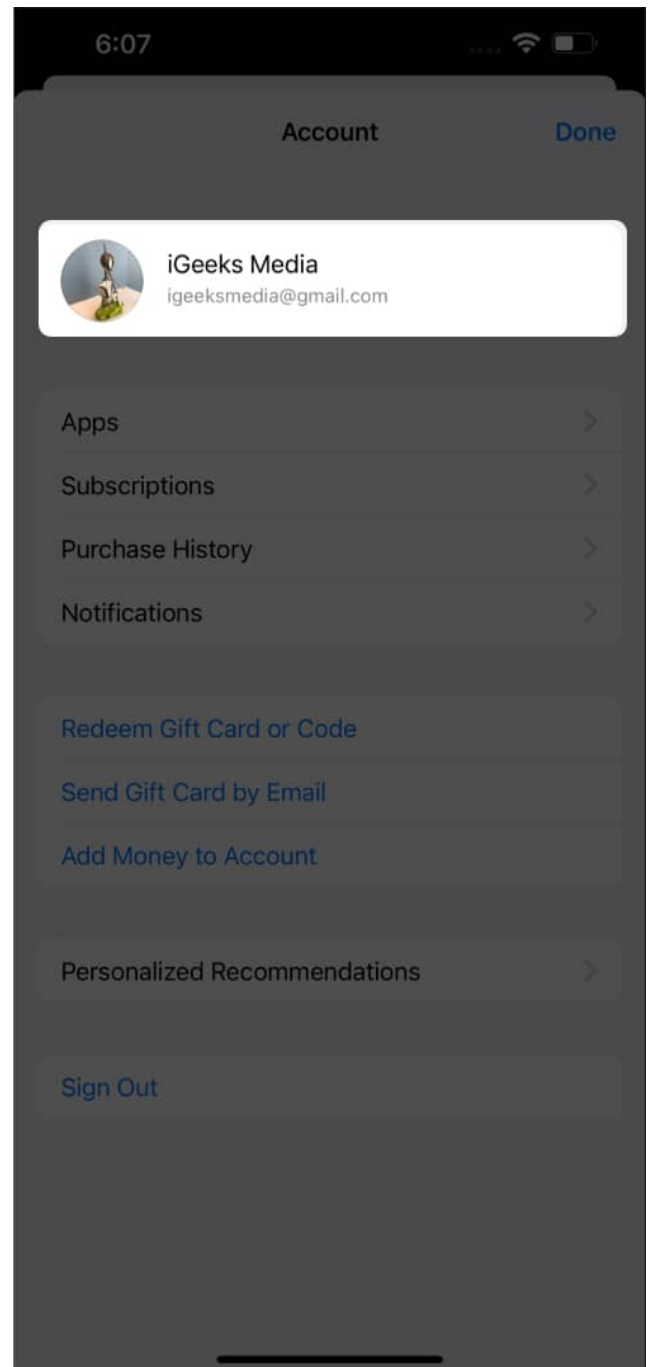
6:07

Account

Done

iGeeks Media
igeeksmedia@gmail.com

Apps

Subscriptions

Purchase History

Notifications

Redeem Gift Card or Code

Send Gift Card by Email

Add Money to Account

Personalized Recommendations

Sign Out